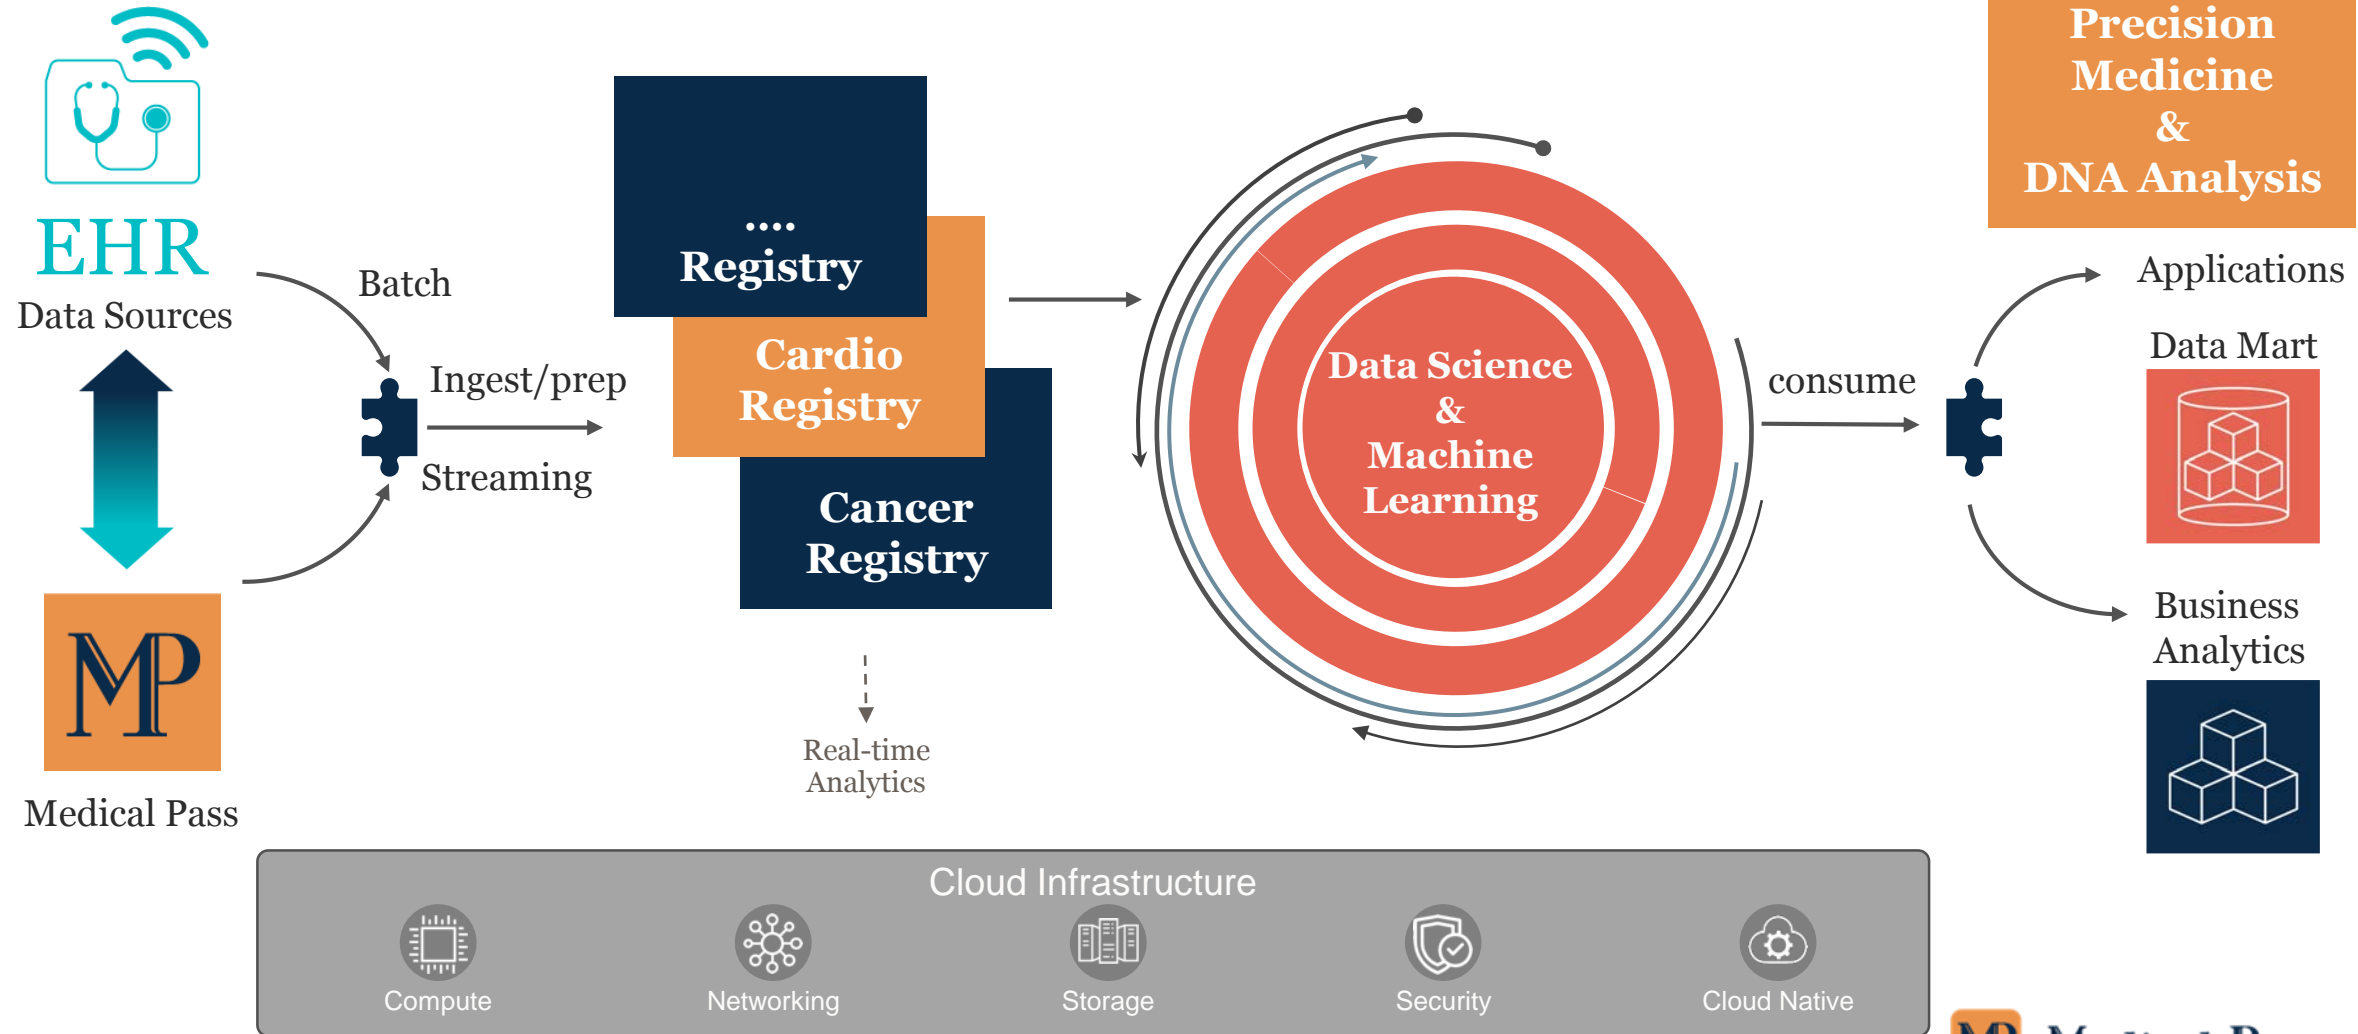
EHR
Data Sources

MP
Medical Pass

Batch
Ingest/prep
Streaming

....
Registry
Cardio Registry
Cancer Registry

Real-time Analytics

Data Science & Machine Learning

consume

Precision Medicine & DNA Analysis

Applications
Data Mart
Business Analytics

Cloud Infrastructure
Compute
Networking
Storage
Security
Cloud Native

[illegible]